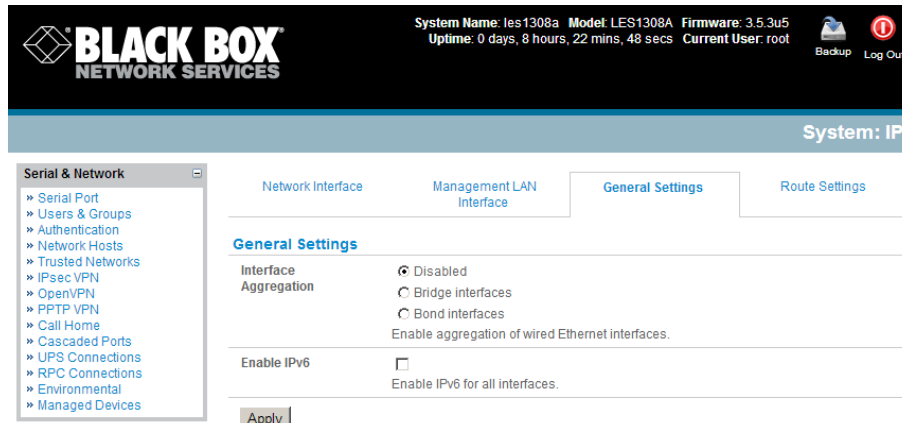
BLACK BOX
NETWORK SERVICES

System Name: les1308a Model: LES1308A Firmware: 3.5.3u5
Uptime: 0 days, 8 hours, 22 mins, 48 secs Current User: root

Backup
Log Ou

System: IP

Serial & Network
» Serial Port
» Users & Groups
» Authentication
» Network Hosts
» Trusted Networks
» IPsec VPN
» OpenVPN
» PPTP VPN
» Call Home
» Cascaded Ports
» UPS Connections
» RPC Connections
» Environmental
» Managed Devices

Network Interface
Management LAN Interface
General Settings
Route Settings

General Settings

Interface Aggregation
Disabled
Bridge interfaces
Bond interfaces
Enable aggregation of wired Ethernet interfaces.

Enable IPv6
Enable IPv6 for all interfaces.

Apply